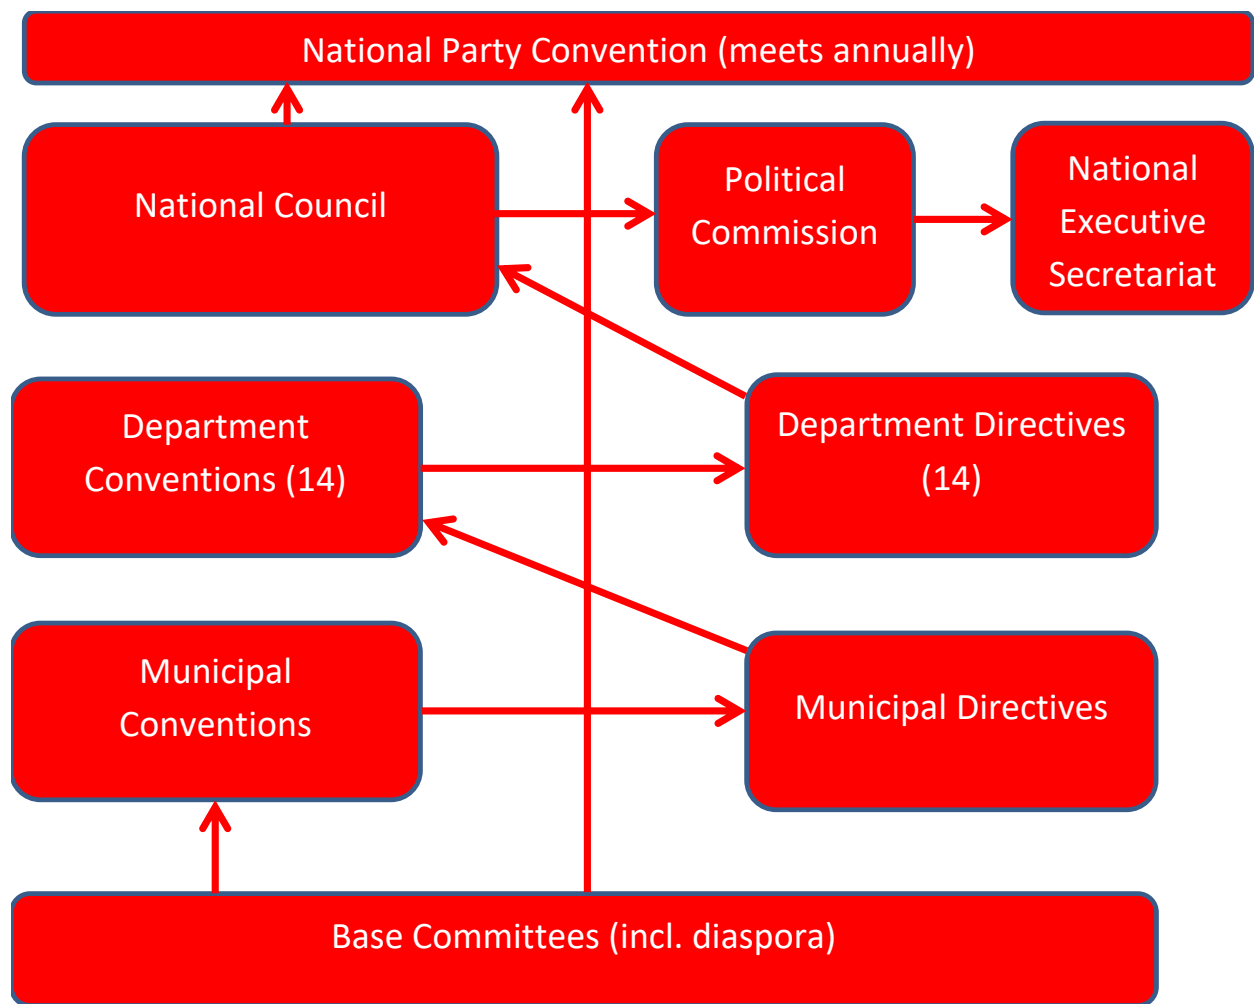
National Party Convention (meets annually)

National Council

Political Commission

National Executive Secretariat

Department Conventions (14)

Department Directives (14)

Municipal Conventions

Municipal Directives

Base Committees (incl. diaspora)